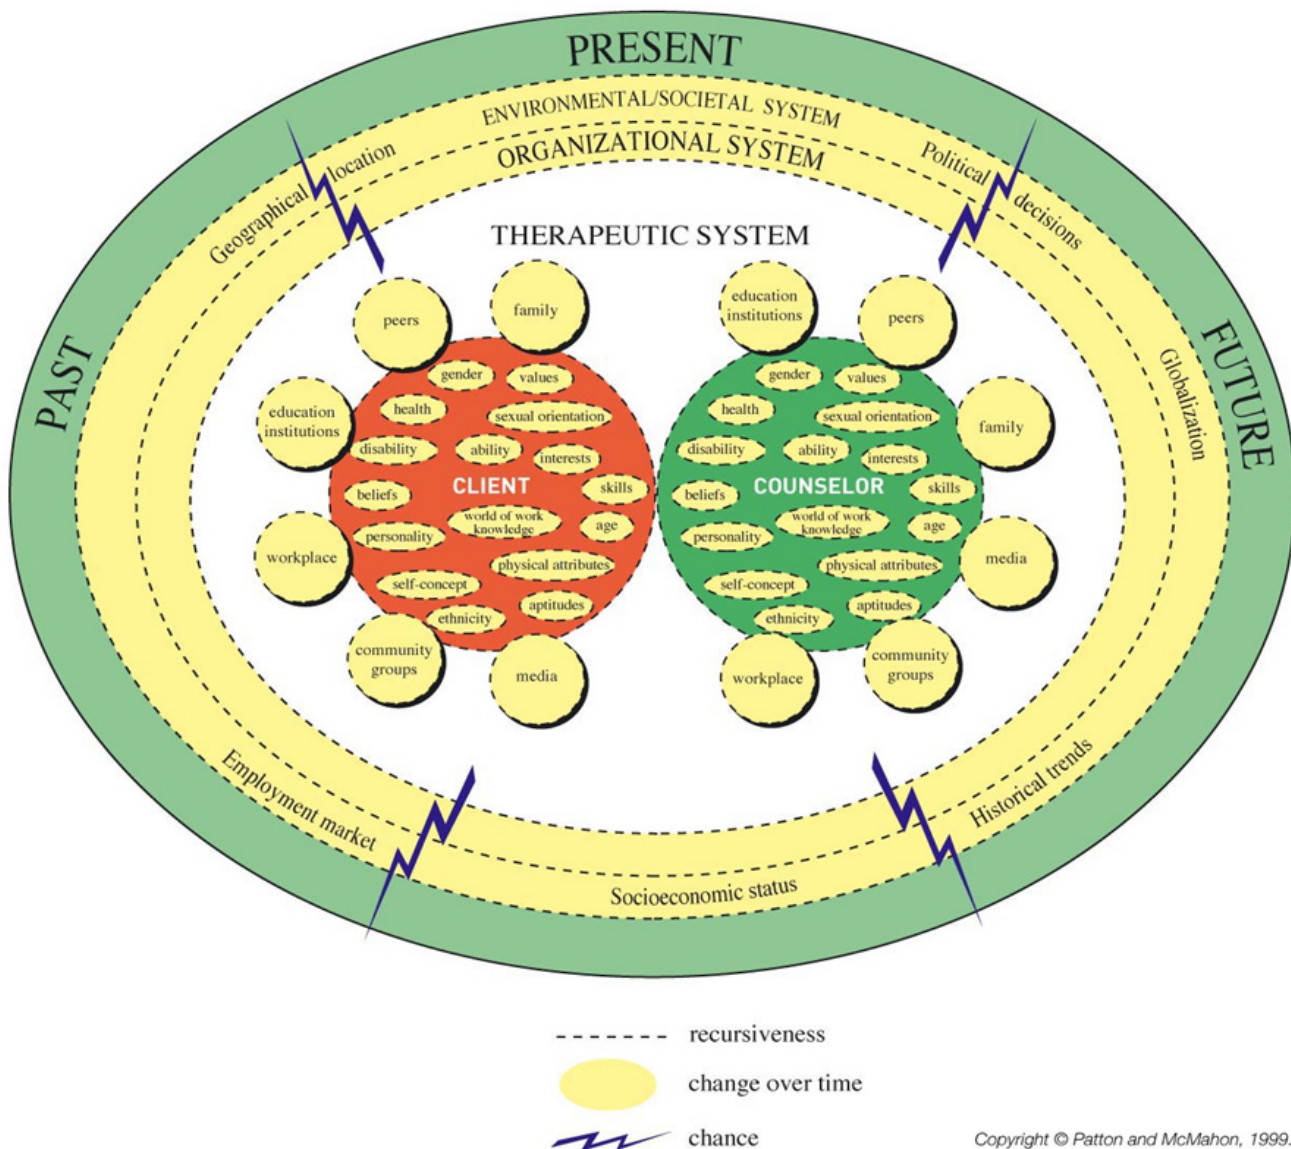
PRESENT

ENVIRONMENTAL/SOCIETAL SYSTEM

ORGANIZATIONAL SYSTEM

Geographical location

Political decisions

PAST

FUTURE

Globalization

THERAPEUTIC SYSTEM

peers

family

education institutions

workplace

community groups

media

gender

values

health

sexual orientation

disability

ability

interests

beliefs

CLIENT

skills

personality

world of work knowledge

age

physical attributes

self-concept

aptitudes

ethnicity

education institutions

peers

family

media

workplace

community groups

gender

values

health

sexual orientation

disability

ability

interests

beliefs

COUNSELOR

skills

personality

world of work knowledge

age

physical attributes

self-concept

aptitudes

ethnicity

Employment market

Historical trends

Socioeconomic status

recursiveness

change over time

chance

Copyright © Patton and McMahon, 1999.